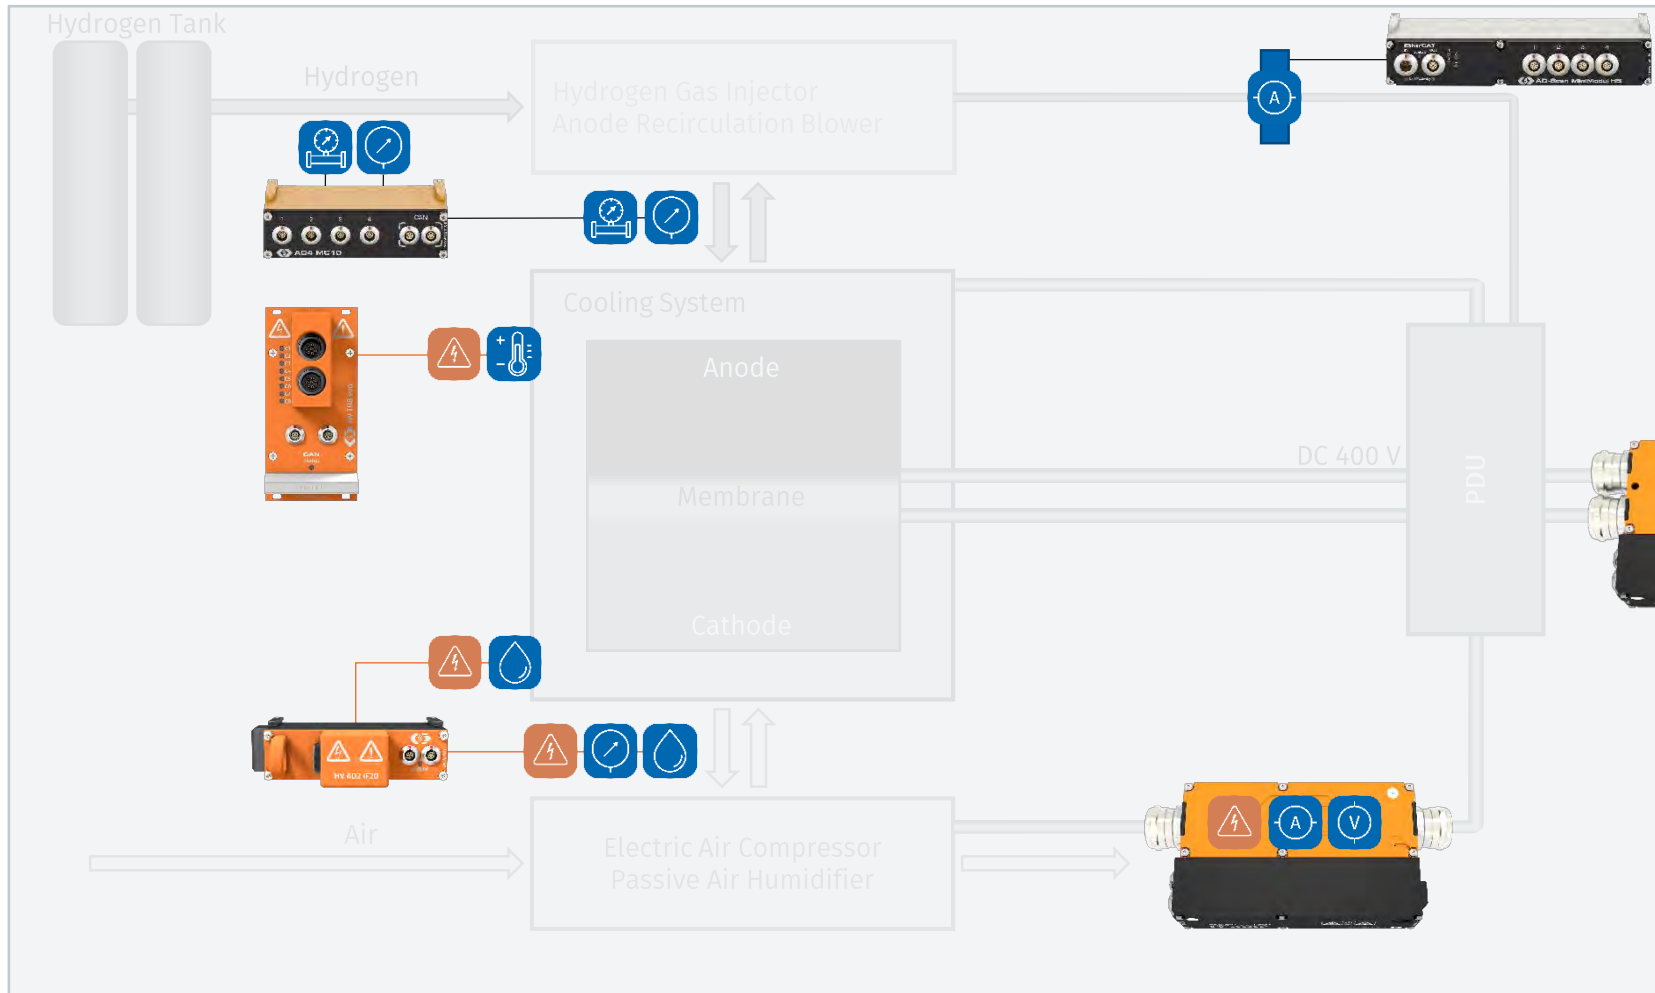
Hydrogen Tank

Hydrogen

Hydrogen Gas Injector
Anode Recirculation Blower

A

AD4 MC10

Cooling System

Anode

Membrane

Cathode

DC 400 V

PDU

Air

Electric Air Compressor
Passive Air Humidifier

A

V